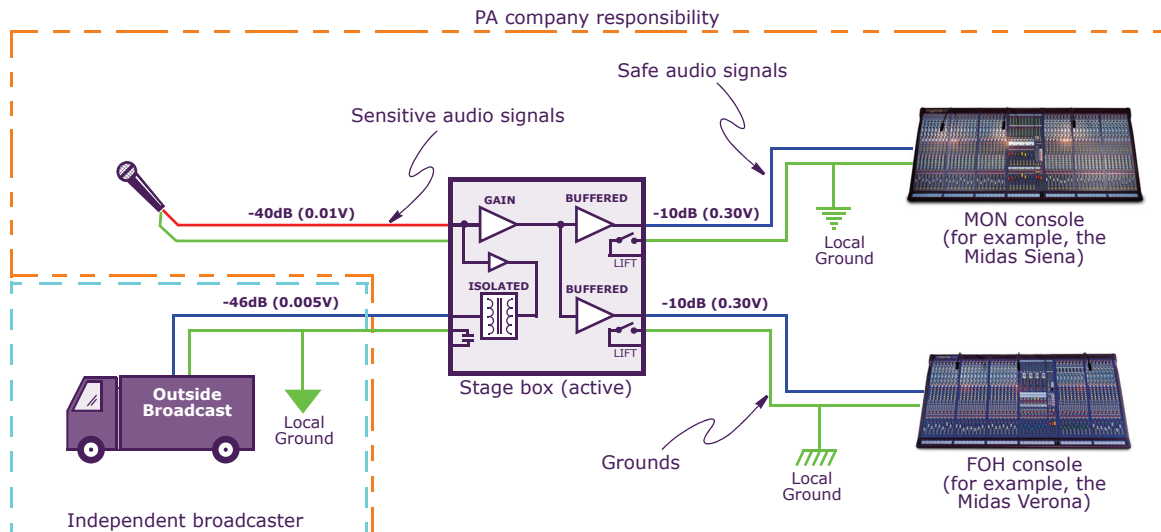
PA company responsibility

Safe audio signals

Sensitive audio signals

GAIN

BUFFERED

-40dB (0.01V)

-10dB (0.30V)

LIFT

Local Ground

MON console (for example, the Midas Siena)

ISOLATED

BUFFERED

-46dB (0.005V)

-10dB (0.30V)

LIFT

Outside Broadcast

Local Ground

Stage box (active)

Grounds

Local Ground

FOH console (for example, the Midas Verona)

Independent broadcaster